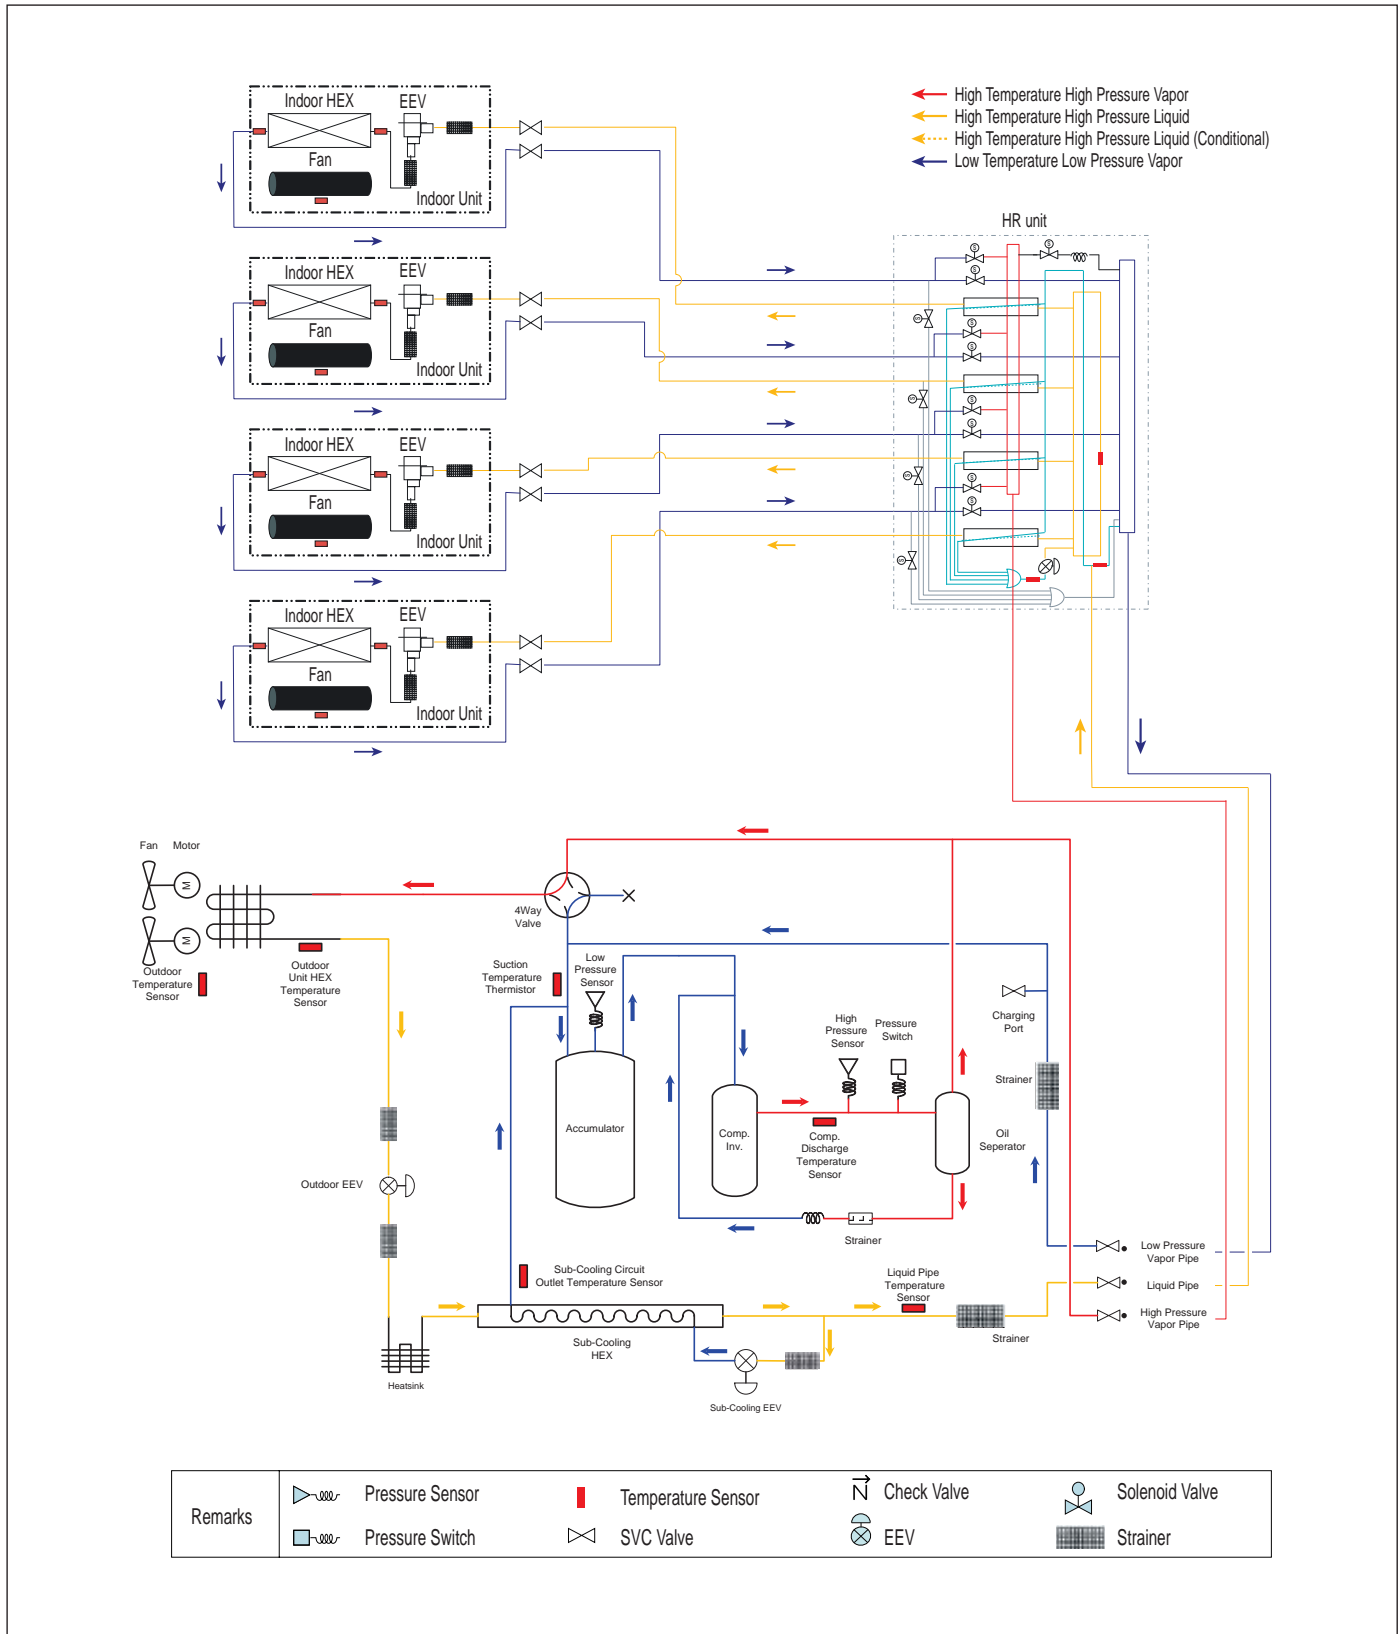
Indoor HEX EEV
Fan
Indoor Unit

Indoor HEX EEV
Fan
Indoor Unit

Indoor HEX EEV
Fan
Indoor Unit

Indoor HEX EEV
Fan
Indoor Unit

High Temperature High Pressure Vapor
High Temperature High Pressure Liquid
High Temperature High Pressure Liquid (Conditional)
Low Temperature Low Pressure Vapor

HR unit

Fan Motor
Outdoor Temperature Sensor
Outdoor Unit HEX Temperature Sensor
4Way Valve
Suction Temperature Thermistor
Low Pressure Sensor
Accumulator
Comp. Inv.
High Pressure Sensor
Pressure Switch
Comp. Discharge Temperature Sensor
Charging Port
Strainer
Oil Seperator
Strainer
Outdoor EEV
Sub-Cooling Circuit Outlet Temperature Sensor
Liquid Pipe Temperature Sensor
Low Pressure Vapor Pipe
Liquid Pipe
High Pressure Vapor Pipe
Strainer
Sub-Cooling HEX
Heatsink
Sub-Cooling EEV

| Remarks | Pressure Sensor | Temperature Sensor | Check Valve | Solenoid Valve |
|---|---|---|---|---|
| | Pressure Switch | SVC Valve | EEV | Strainer |